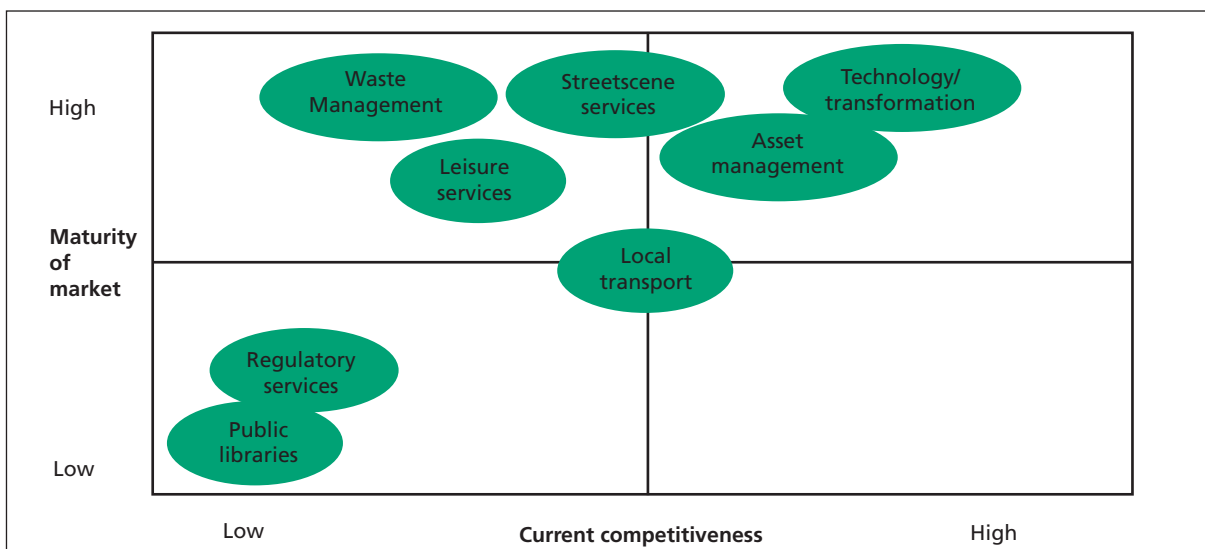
High

Maturity of market

Low

Waste Management

Streetscene services

Technology/ transformation

Asset management

Leisure services

Local transport

Regulatory services

Public libraries

Low

Current competitiveness

High